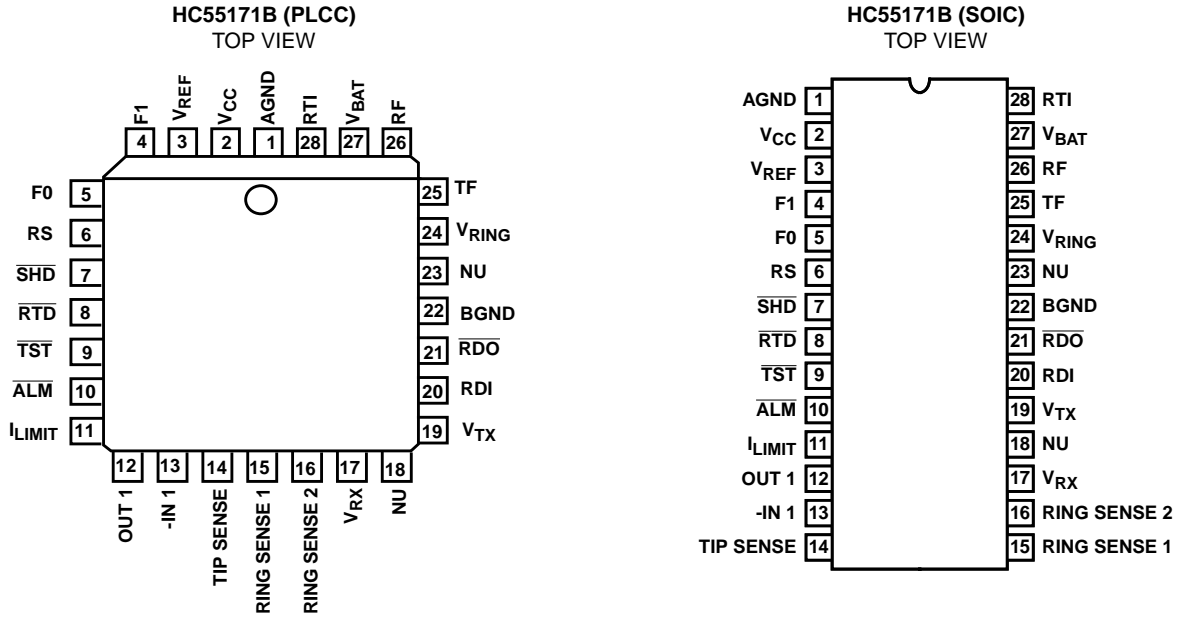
HC55171B (PLCC)
TOP VIEW

F1 4
$V_{REF}$ 3
$V_{CC}$ 2
AGND 1
RTI 28
$V_{BAT}$ 27
RF 26

F0 5
RS 6
$\overline{SHD}$ 7
$\overline{RTD}$ 8
$\overline{TST}$ 9
$\overline{ALM}$ 10
$I_{LIMIT}$ 11

25 TF
24 $V_{RING}$
23 NU
22 BGND
21 $\overline{RDO}$
20 RDI
19 $V_{TX}$

12 OUT 1
13 -IN 1
14 TIP SENSE
15 RING SENSE 1
16 RING SENSE 2
17 $V_{RX}$
18 NU

HC55171B (SOIC)
TOP VIEW

AGND 1
$V_{CC}$ 2
$V_{REF}$ 3
F1 4
F0 5
RS 6
$\overline{SHD}$ 7
$\overline{RTD}$ 8
$\overline{TST}$ 9
$\overline{ALM}$ 10
$I_{LIMIT}$ 11
OUT 1 12
-IN 1 13
TIP SENSE 14

28 RTI
27 $V_{BAT}$
26 RF
25 TF
24 $V_{RING}$
23 NU
22 BGND
21 $\overline{RDO}$
20 RDI
19 $V_{TX}$
18 NU
17 $V_{RX}$
16 RING SENSE 2
15 RING SENSE 1